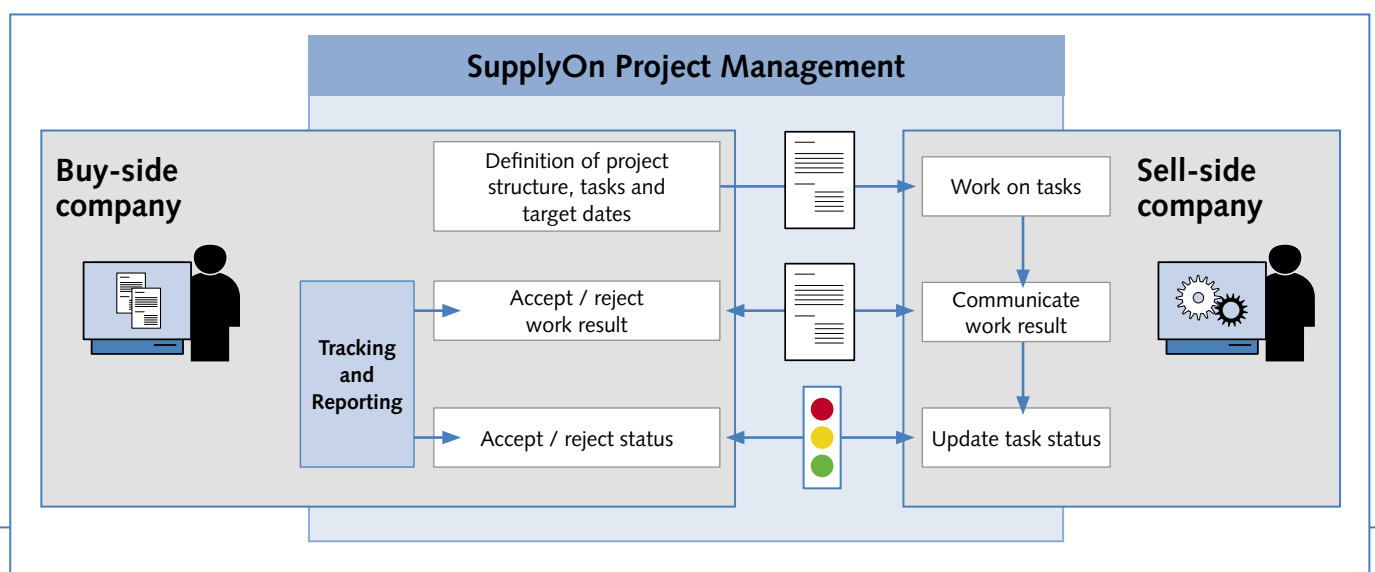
SupplyOn Project Management

Buy-side company

Definition of project structure, tasks and target dates

Tracking and Reporting

Accept / reject work result

Accept / reject status

Sell-side company

Work on tasks

Communicate work result

Update task status